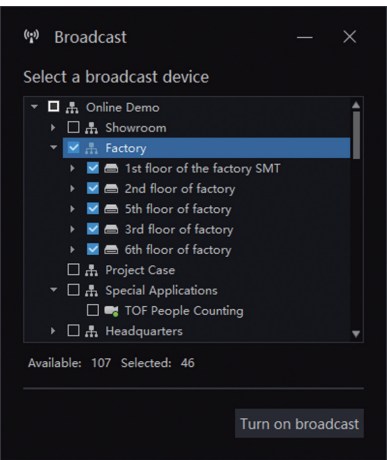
Broadcast

Select a broadcast device

Online Demo
Showroom
Factory
1st floor of the factory SMT
2nd floor of factory
5th floor of factory
3rd floor of factory
6th floor of factory
Project Case
Special Applications
TOF People Counting
Headquarters

Available: 107 Selected: 46

Turn on broadcast